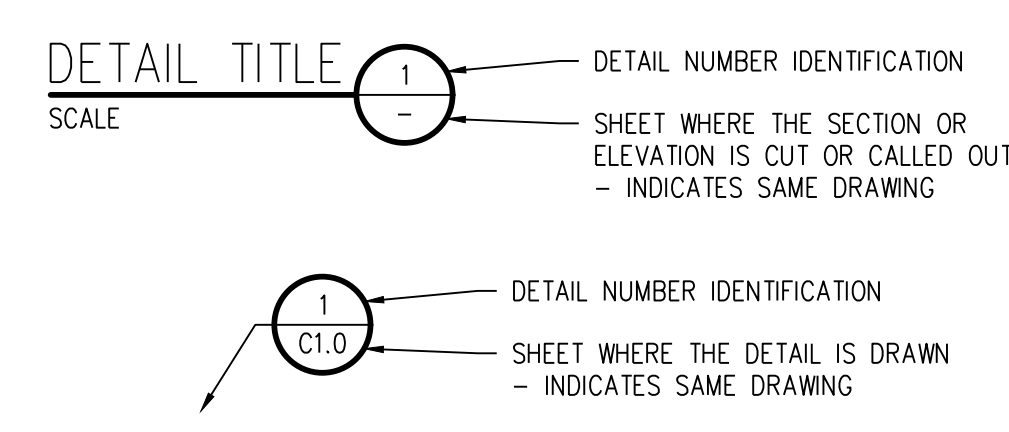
DETAIL TITLE

SCALE

1

–

DETAIL NUMBER IDENTIFICATION

SHEET WHERE THE SECTION OR ELEVATION IS CUT OR CALLED OUT – INDICATES SAME DRAWING

1

C1.0

DETAIL NUMBER IDENTIFICATION

SHEET WHERE THE DETAIL IS DRAWN – INDICATES SAME DRAWING